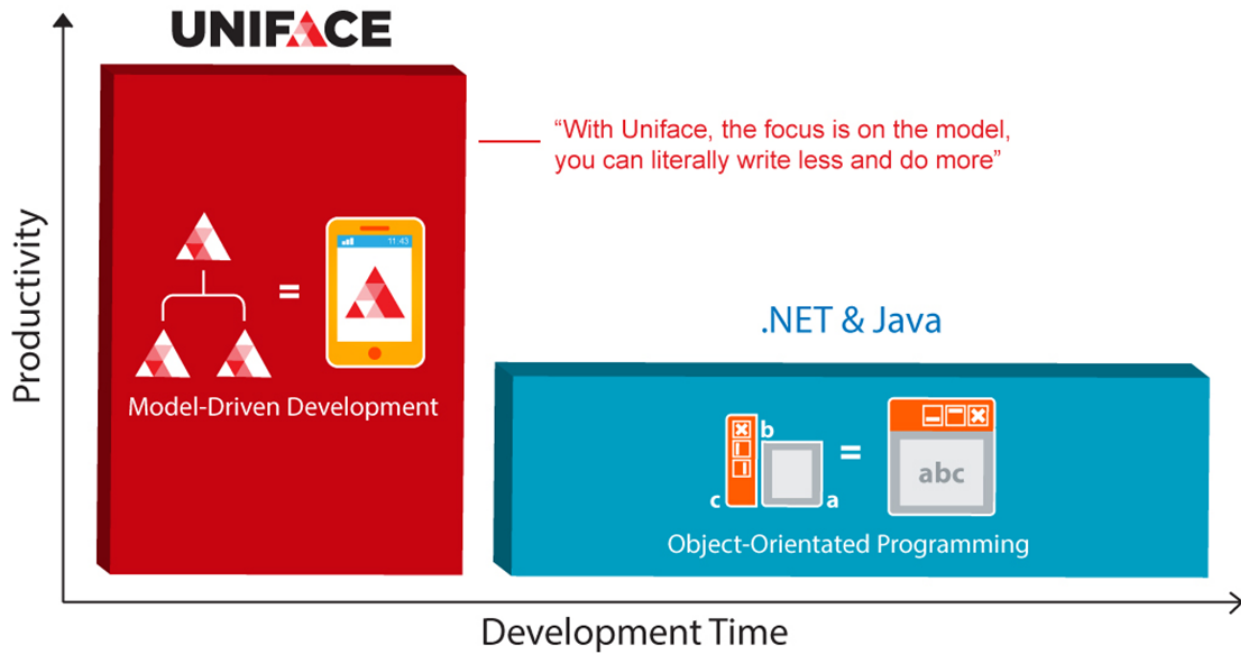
UNIFACE

"With Uniface, the focus is on the model, you can literally write less and do more"

Productivity

11:43

=

Model-Driven Development

.NET & Java

b

=

c

a

abc

Object-Orientated Programming

Development Time